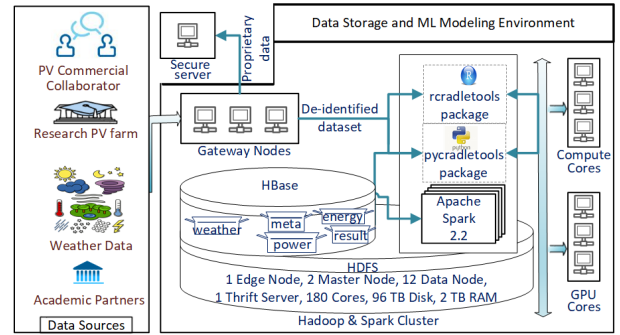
PV Commercial Collaborator

Research PV farm

Weather Data

Academic Partners

Data Sources

Secure server

Proprietary data

Data Storage and ML Modeling Environment

Gateway Nodes

De-identified dataset

R

rcradletools package

python

pycradletools package

Apache Spark 2.2

Compute Cores

GPU Cores

HBase

weather

meta

energy

power

result

HDFS

1 Edge Node, 2 Master Node, 12 Data Node,
1 Thrift Server, 180 Cores, 96 TB Disk, 2 TB RAM

Hadoop & Spark Cluster